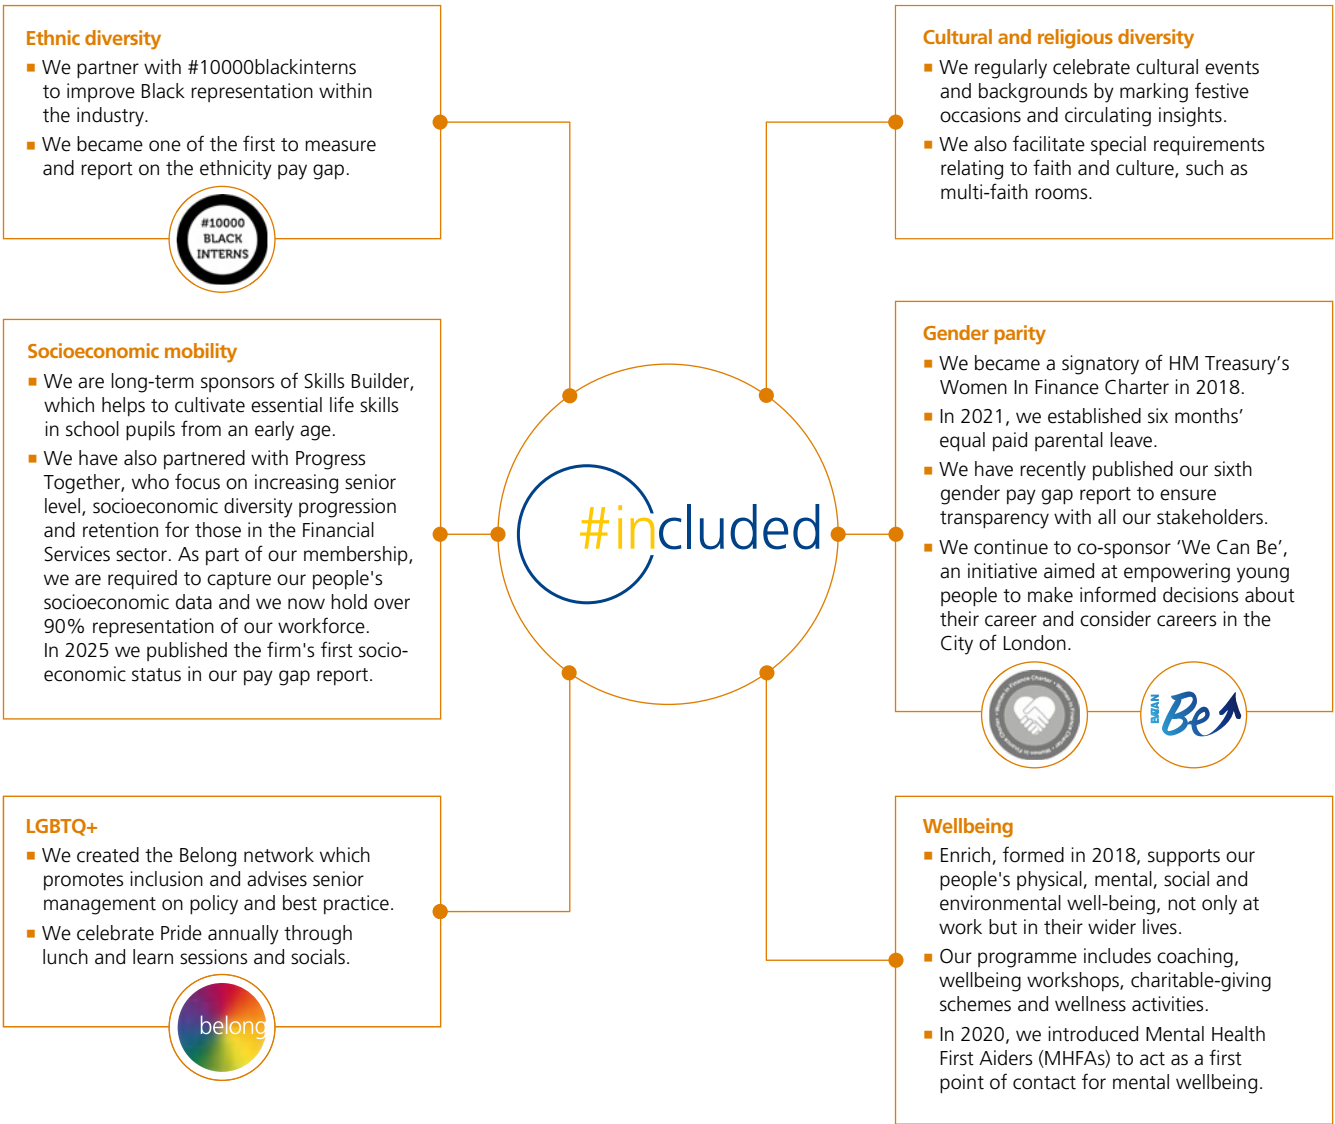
Ethnic diversity

- We partner with #10000blackinterns to improve Black representation within the industry.
- We became one of the first to measure and report on the ethnicity pay gap.

#10000 BLACK INTERNS

Cultural and religious diversity

- We regularly celebrate cultural events and backgrounds by marking festive occasions and circulating insights.
- We also facilitate special requirements relating to faith and culture, such as multi-faith rooms.

Socioeconomic mobility

- We are long-term sponsors of Skills Builder, which helps to cultivate essential life skills in school pupils from an early age.
- We have also partnered with Progress Together, who focus on increasing senior level, socioeconomic diversity progression and retention for those in the Financial Services sector. As part of our membership, we are required to capture our people's socioeconomic data and we now hold over 90% representation of our workforce. In 2025 we published the firm's first socio-economic status in our pay gap report.

#included

Gender parity

- We became a signatory of HM Treasury's Women In Finance Charter in 2018.
- In 2021, we established six months' equal paid parental leave.
- We have recently published our sixth gender pay gap report to ensure transparency with all our stakeholders.
- We continue to co-sponsor 'We Can Be', an initiative aimed at empowering young people to make informed decisions about their career and consider careers in the City of London.

Be

LGBTQ+

- We created the Belong network which promotes inclusion and advises senior management on policy and best practice.
- We celebrate Pride annually through lunch and learn sessions and socials.

belong

Wellbeing

- Enrich, formed in 2018, supports our people's physical, mental, social and environmental well-being, not only at work but in their wider lives.
- Our programme includes coaching, wellbeing workshops, charitable-giving schemes and wellness activities.
- In 2020, we introduced Mental Health First Aiders (MHFAs) to act as a first point of contact for mental wellbeing.